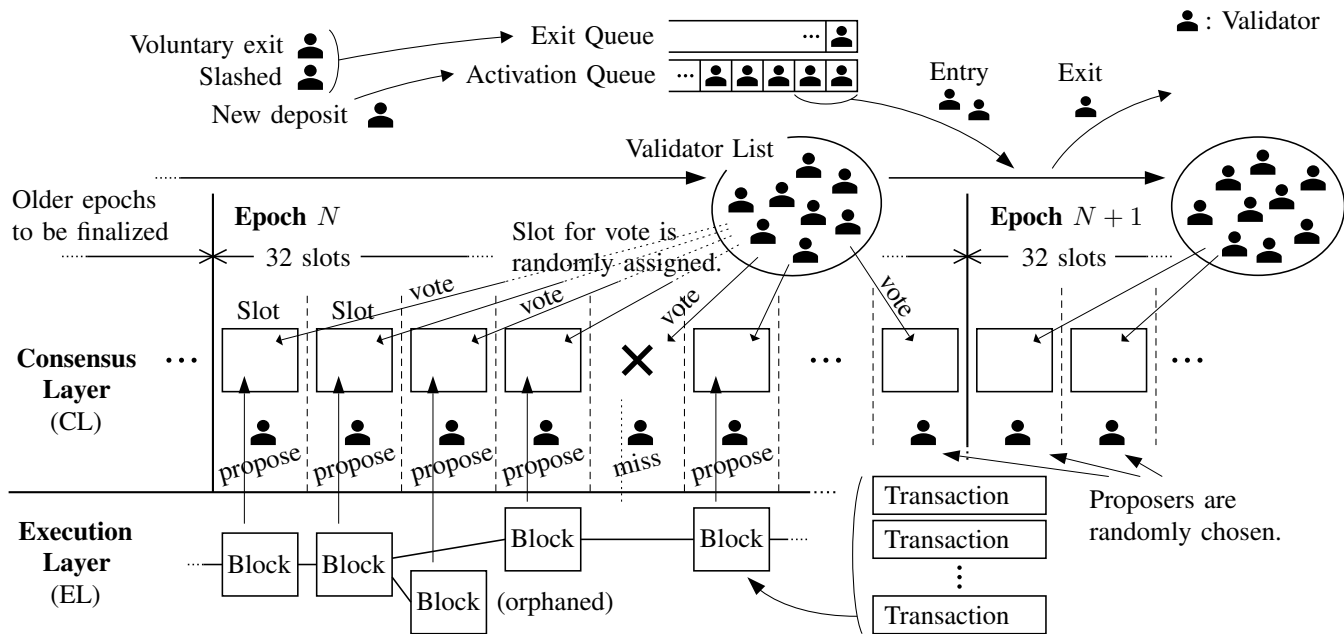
: Validator

Voluntary exit
Slashed
New deposit

Exit Queue ···
Activation Queue ···

Entry
Exit

Validator List

Older epochs to be finalized

Epoch $N$
32 slots

Slot for vote is randomly assigned.

Epoch $N+1$
32 slots

Slot
Slot
vote
vote
vote
vote

Consensus Layer (CL)
···
×
···
···

propose
propose
propose
propose
miss
propose

Execution Layer (EL)

Block
Block
Block
Block
Block
(orphaned)

Transaction
Transaction
⋮
Transaction

Proposers are randomly chosen.